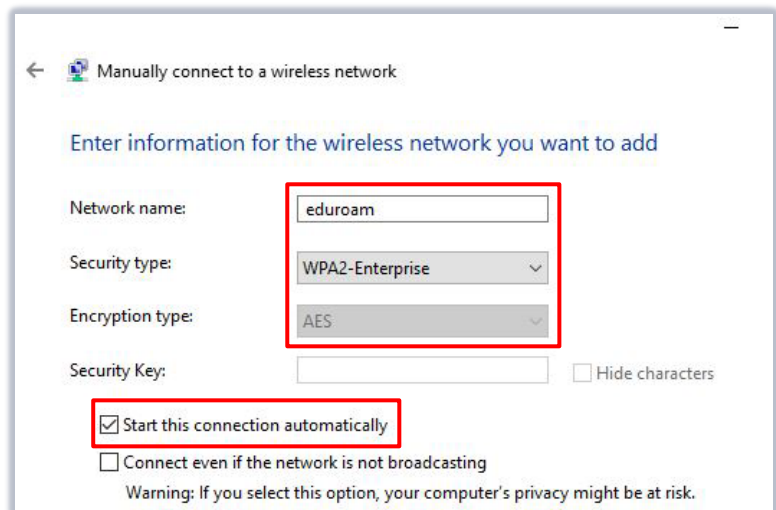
Manually connect to a wireless network

Enter information for the wireless network you want to add

Network name: eduroam

Security type: WPA2-Enterprise

Encryption type: AES

Security Key:

Hide characters

Start this connection automatically

Connect even if the network is not broadcasting

Warning: If you select this option, your computer's privacy might be at risk.